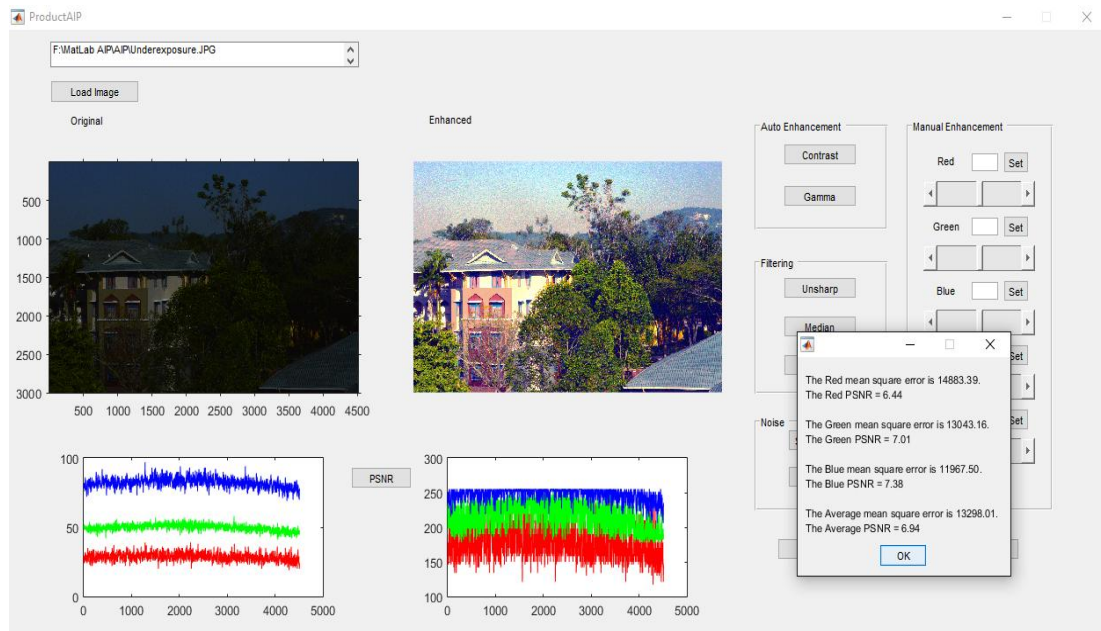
ProductAIP

F:\MatLab AIP\AIP\Underexposure.JPG

Load Image

Original

Enhanced

500
1000
1500
2000
2500
3000

500 1000 1500 2000 2500 3000 3500 4000 4500

Auto Enhancement

Contrast

Gamma

Filtering

Unsharp

Median

Noise

Manual Enhancement

Red Set

Green Set

Blue Set

Set

Set

100
50
0

0 1000 2000 3000 4000 5000

PSNR

300
250
200
150
100

0 1000 2000 3000 4000 5000

The Red mean square error is 14883.39.
The Red PSNR = 6.44

The Green mean square error is 13043.16.
The Green PSNR = 7.01

The Blue mean square error is 11967.50.
The Blue PSNR = 7.38

The Average mean square error is 13298.01.
The Average PSNR = 6.94

OK